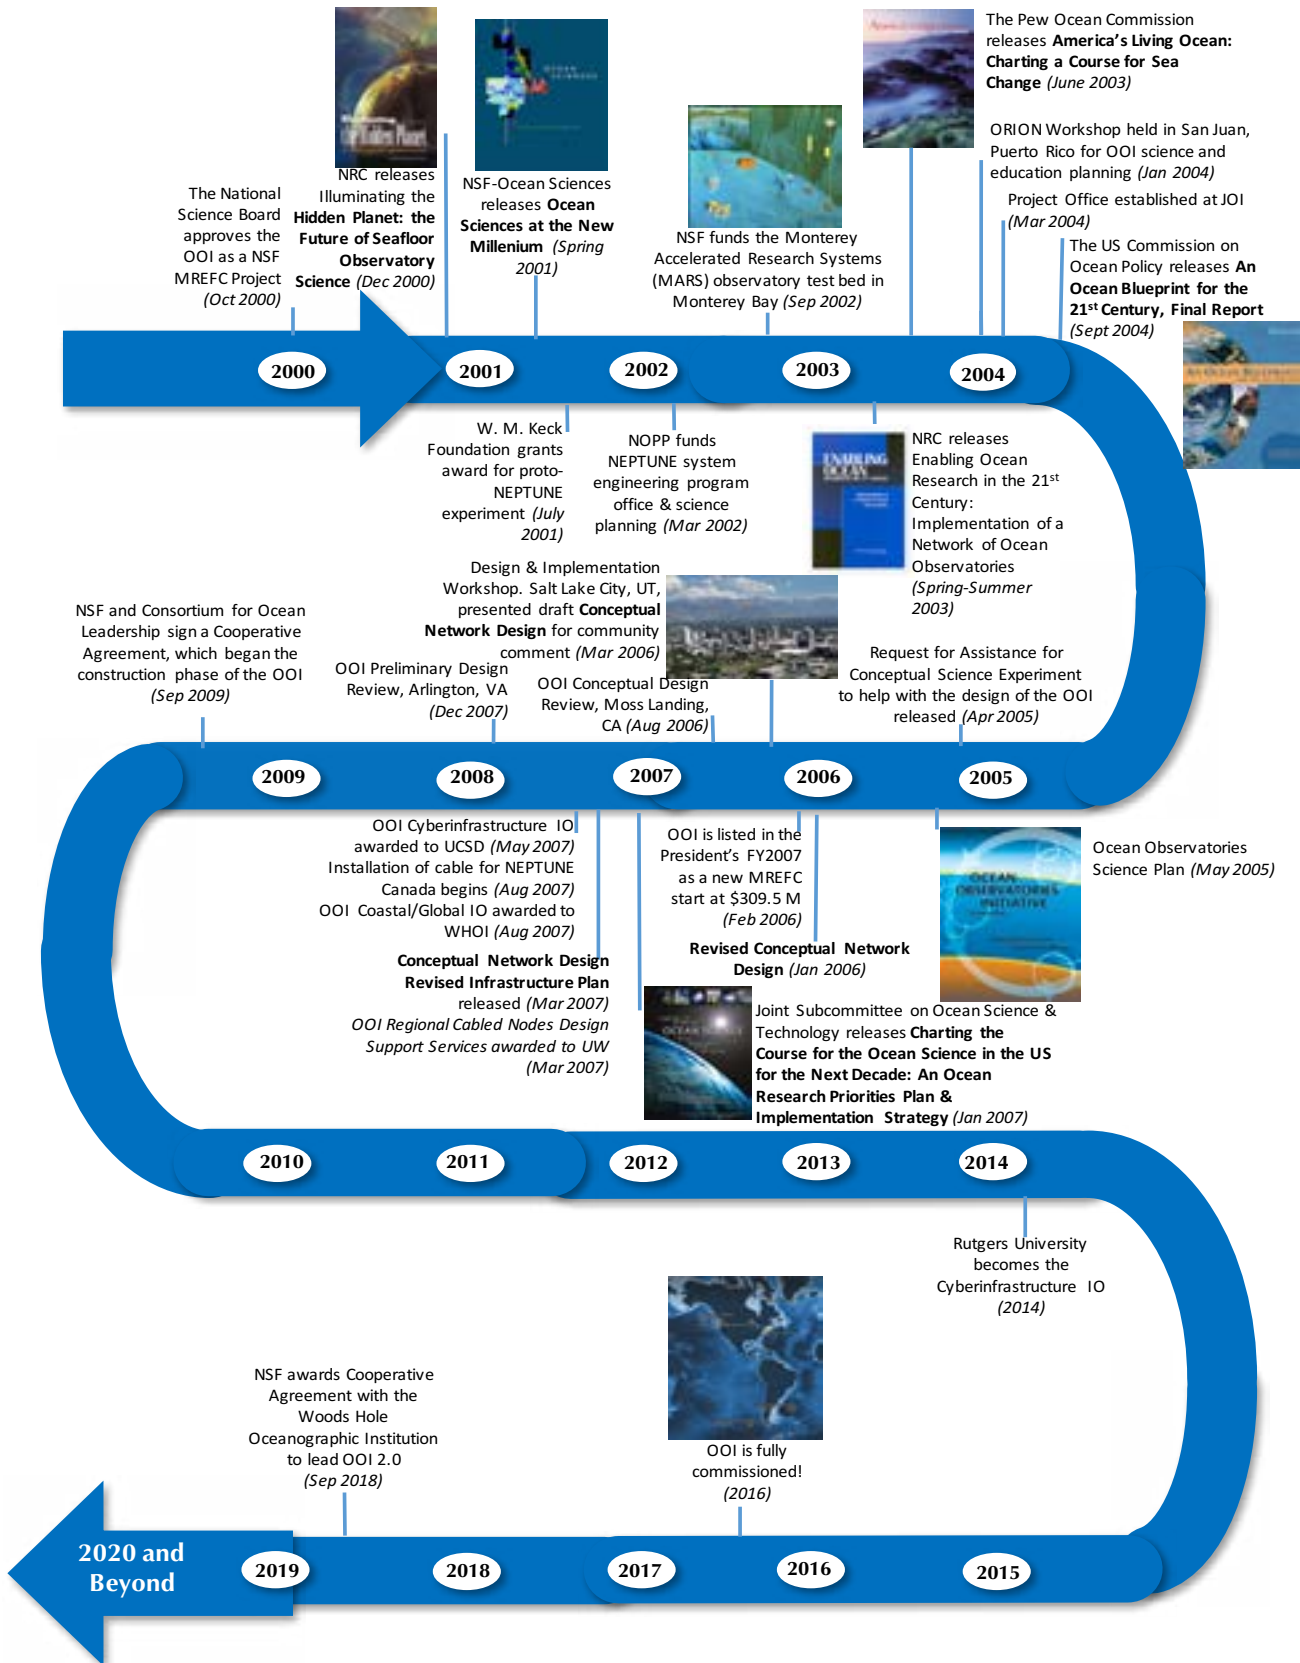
The National Science Board approves the OOI as a NSF MREFC Project (Oct 2000)

NRC releases Illuminating the **Hidden Planet: the Future of Seafloor Observatory Science** (Dec 2000)

NSF-Ocean Sciences releases **Ocean Sciences at the New Millenium** (Spring 2001)

NSF funds the Monterey Accelerated Research Systems (MARS) observatory test bed in Monterey Bay (Sep 2002)

The Pew Ocean Commission releases **America's Living Ocean: Charting a Course for Sea Change** (June 2003)

ORION Workshop held in San Juan, Puerto Rico for OOI science and education planning (Jan 2004)

Project Office established at JOI (Mar 2004)

The US Commission on Ocean Policy releases **An Ocean Blueprint for the 21$^{st}$ Century, Final Report** (Sept 2004)

2000 2001 2002 2003 2004

W. M. Keck Foundation grants award for proto-NEPTUNE experiment (July 2001)

NOPP funds NEPTUNE system engineering program office & science planning (Mar 2002)

NRC releases Enabling Ocean Research in the 21$^{st}$ Century: Implementation of a Network of Ocean Observatories (Spring-Summer 2003)

NSF and Consortium for Ocean Leadership sign a Cooperative Agreement, which began the construction phase of the OOI (Sep 2009)

OOI Preliminary Design Review, Arlington, VA (Dec 2007)

Design & Implementation Workshop. Salt Lake City, UT, presented draft **Conceptual Network Design** for community comment (Mar 2006)

OOI Conceptual Design Review, Moss Landing, CA (Aug 2006)

Request for Assistance for Conceptual Science Experiment to help with the design of the OOI released (Apr 2005)

2009 2008 2007 2006 2005

OOI Cyberinfrastructure IO awarded to UCSD (May 2007)
Installation of cable for NEPTUNE Canada begins (Aug 2007)
OOI Coastal/Global IO awarded to WHOI (Aug 2007)

**Conceptual Network Design Revised Infrastructure Plan** released (Mar 2007)
OOI Regional Cabled Nodes Design Support Services awarded to UW (Mar 2007)

OOI is listed in the President's FY2007 as a new MREFC start at $309.5 M (Feb 2006)

**Revised Conceptual Network Design** (Jan 2006)

Ocean Observatories Science Plan (May 2005)

Joint Subcommittee on Ocean Science & Technology releases **Charting the Course for the Ocean Science in the US for the Next Decade: An Ocean Research Priorities Plan & Implementation Strategy** (Jan 2007)

2010 2011 2012 2013 2014

Rutgers University becomes the Cyberinfrastructure IO (2014)

NSF awards Cooperative Agreement with the Woods Hole Oceanographic Institution to lead OOI 2.0 (Sep 2018)

OOI is fully commissioned! (2016)

2020 and Beyond

2019 2018 2017 2016 2015